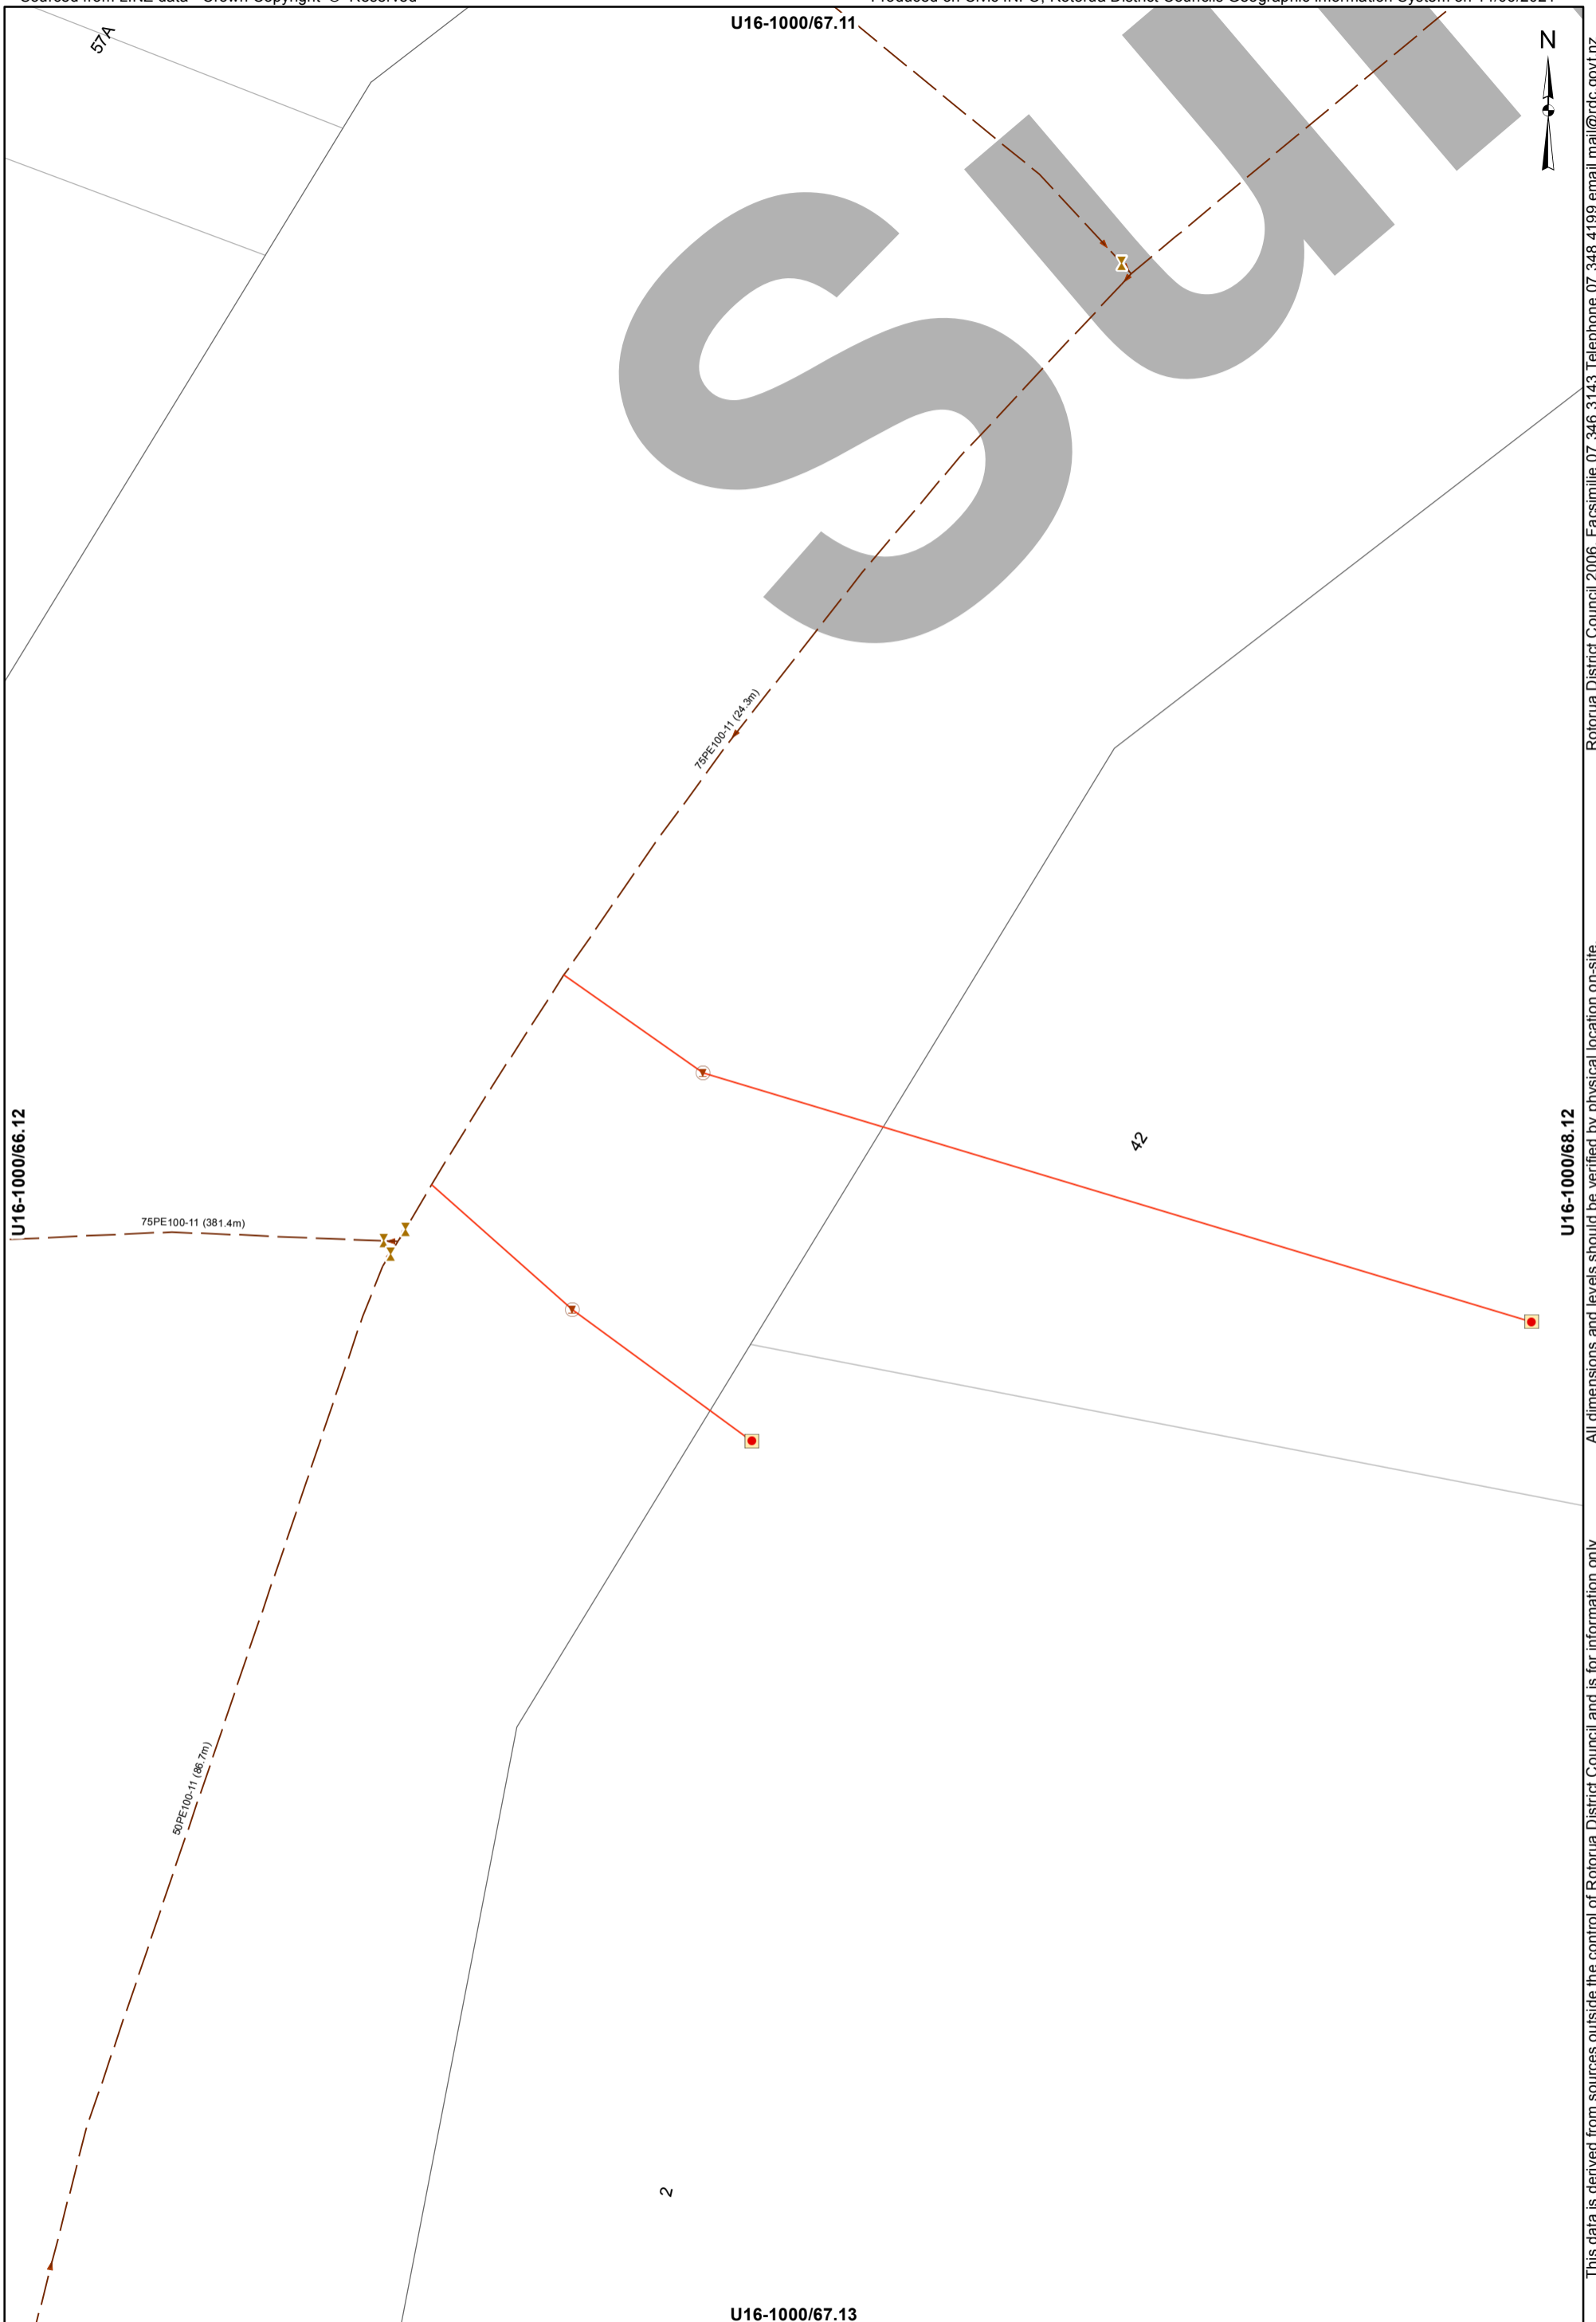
Sourced from LINZ data - Crown Copyright © Reserved

Produced on CIVIC INFO, Rotorua District Councils Geographic Information System on 14/06/2021

U16-1000/67.11

57A

N

SU

75PE100-11 (24.3m)

U16-1000/66.12

75PE100-11 (381.4m)

42

U16-1000/68.12

50PE100-11 (86.7m)

2

U16-1000/67.13

This data is derived from sources outside the control of Rotorua District Council and is for information only. All dimensions and levels should be verified by physical location on-site. Rotorua District Council 2006. Facsimile 07 346 3143 Telephone 07 348 4199 email mail@rdc.govt.nz